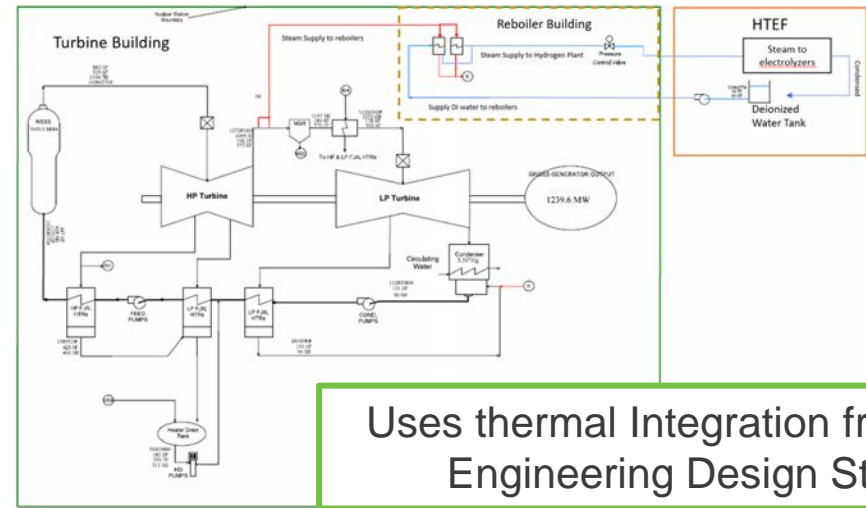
Nuclear Station Boundary

Turbine Building

Reboiler Building

HTEF

Steam Supply to reboilers

Steam Supply to Hydrogen Plant

Pressure Control Valve

Steam to electrolyzers

Condensate

Supply DI water to reboilers

Deionized Water Tank

NSSS

MSR

To HP & LP FW HTRs

HP Turbine

LP Turbine

GROSS GENERATOR OUTPUT

1239.6 MW

Circulating Water

Condenser

HP FW HTRs

FEED PUMPS

LP FW HTRs

LP FW HTRs

COND PUMPS

Heater Drain Tank

HD PUMPS

Uses thermal Integration fr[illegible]
Engineering Design St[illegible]